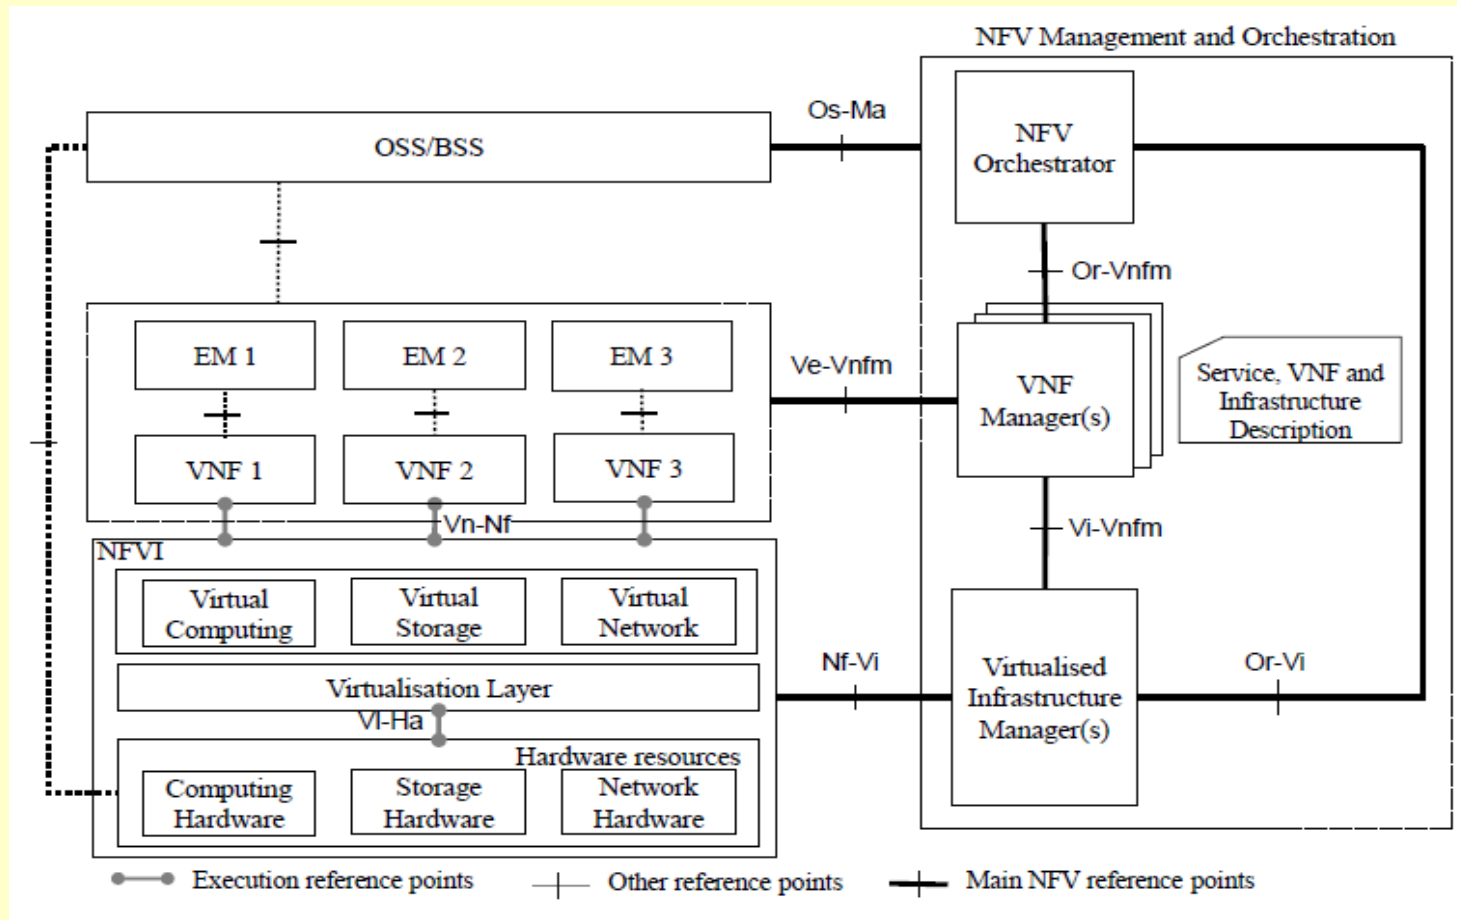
NFV Management and Orchestration

Os-Ma

OSS/BSS

NFV Orchestrator

Or-Vnfm

EM 1

EM 2

EM 3

Ve-Vnfm

VNF Manager(s)

Service, VNF and Infrastructure Description

VNF 1

VNF 2

VNF 3

Vn-Nf

Vi-Vnfm

NFVI

Virtual Computing

Virtual Storage

Virtual Network

Nf-Vi

Virtualised Infrastructure Manager(s)

Or-Vi

Virtualisation Layer

Vl-Ha

Hardware resources

Computing Hardware

Storage Hardware

Network Hardware

Execution reference points

Other reference points

Main NFV reference points